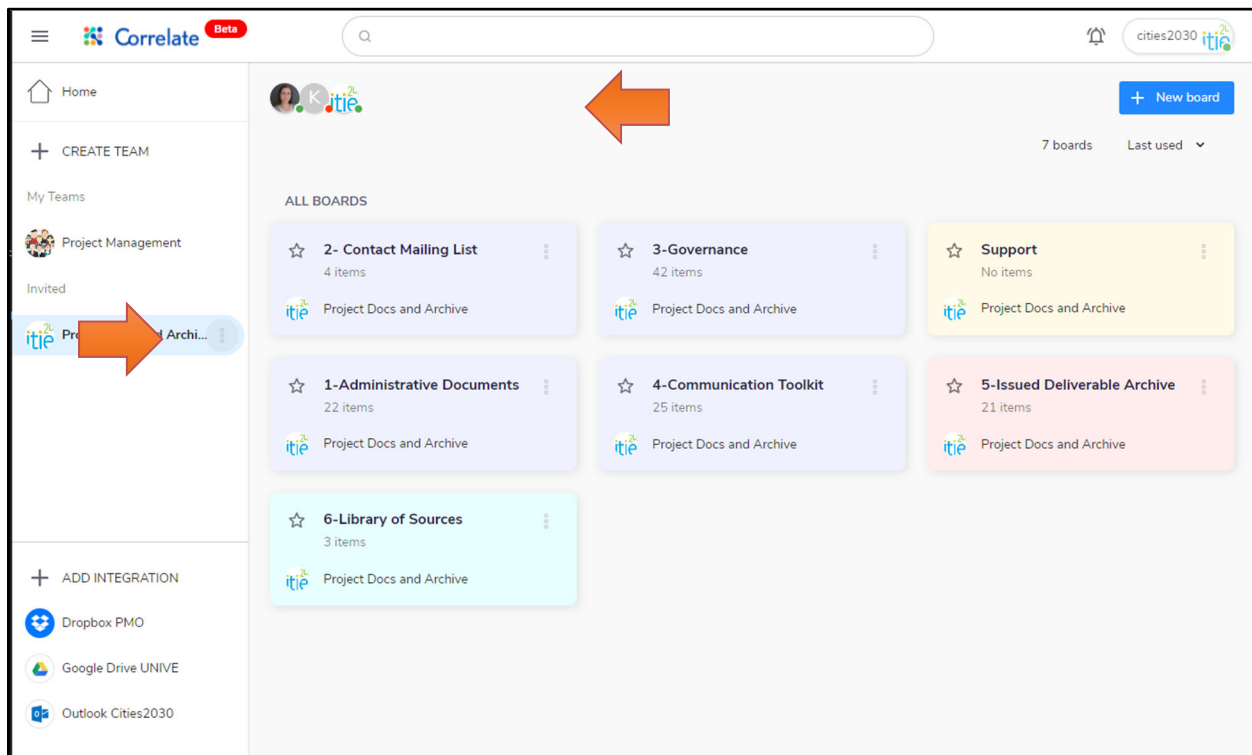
Correlate Beta

cities2030

Home

CREATE TEAM

My Teams

Project Management

Invited

Pro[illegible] Archi...

ADD INTEGRATION

Dropbox PMO

Google Drive UNIVE

Outlook Cities2030

K

New board

7 boards

Last used

ALL BOARDS

| | | |
|---|---|---|
| 2- Contact Mailing List<br>4 items<br>Project Docs and Archive | 3-Governance<br>42 items<br>Project Docs and Archive | Support<br>No items<br>Project Docs and Archive |
| 1-Administrative Documents<br>22 items<br>Project Docs and Archive | 4-Communication Toolkit<br>25 items<br>Project Docs and Archive | 5-Issued Deliverable Archive<br>21 items<br>Project Docs and Archive |
| 6-Library of Sources<br>3 items<br>Project Docs and Archive | | |